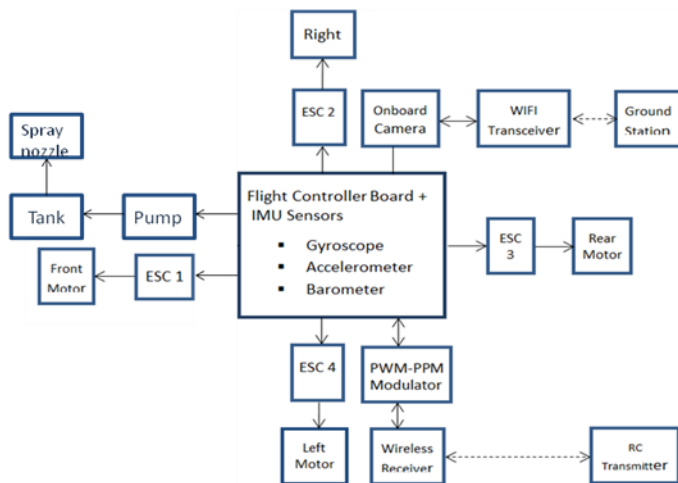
Right

ESC 2

Onboard Camera

WIFI Transceiver

Ground Station

Spray nozzle

Tank

Pump

Flight Controller Board + IMU Sensors
- Gyroscope
- Accelerometer
- Barometer

ESC 3

Rear Motor

Front Motor

ESC 1

ESC 4

PWM-PPM Modulator

Left Motor

Wireless Receiver

RC Transmitter